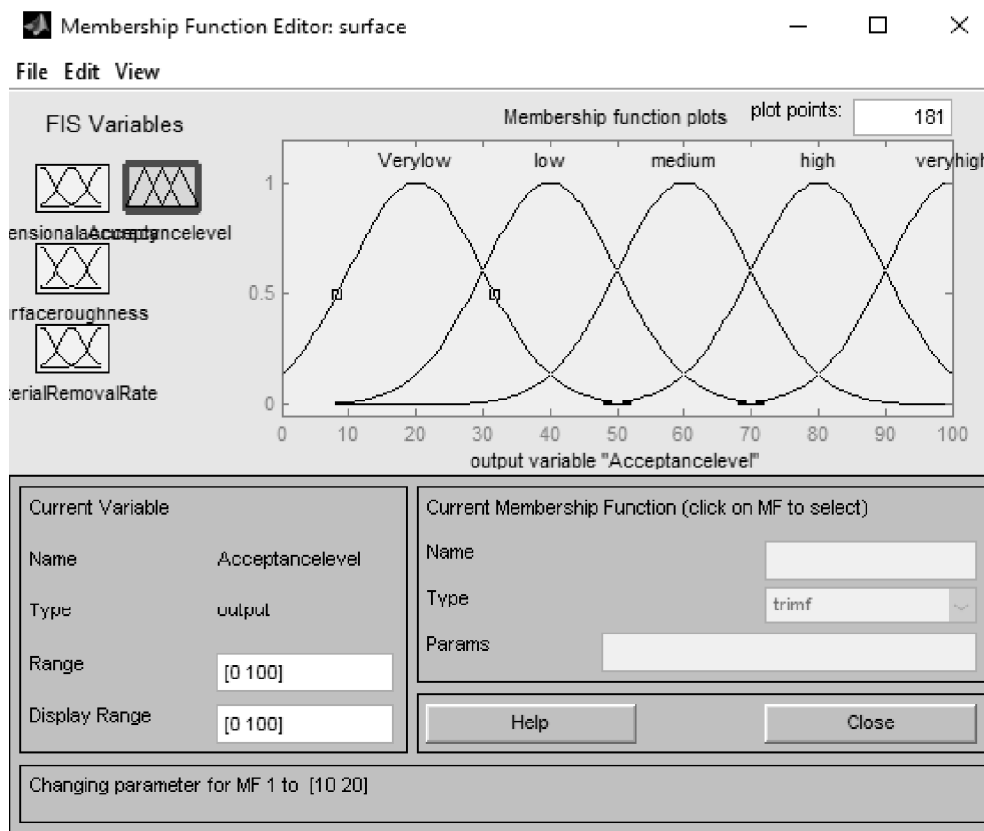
Membership Function Editor: surface

File Edit View

FIS Variables

ensionalAccuracy Acceptancelevel

rfaceroughness

terialRemovalRate

Membership function plots

plot points: 181

Verylow low medium high veryhigh

1

0.5

0

0 10 20 30 40 50 60 70 80 90 100

output variable "Acceptancelevel"

Current Variable

Name Acceptancelevel

Type output

Range [0 100]

Display Range [0 100]

Current Membership Function (click on MF to select)

Name

Type trimf

Params

Help

Close

Changing parameter for MF 1 to [10 20]